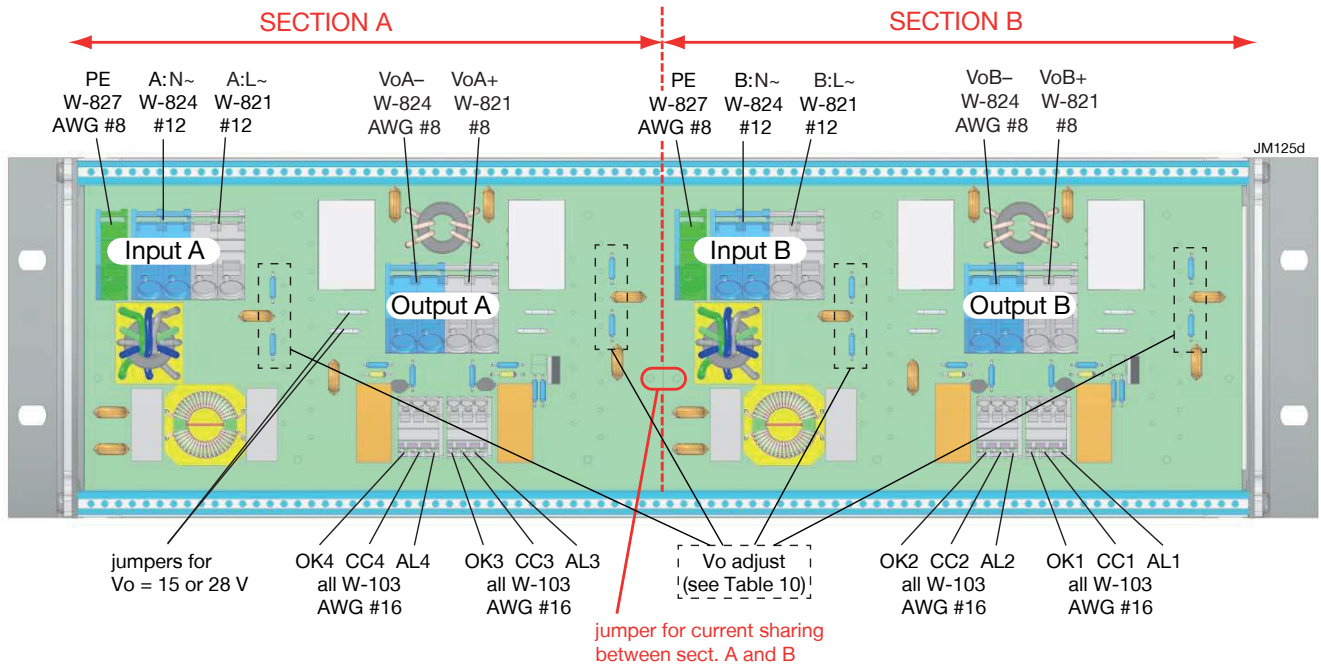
SECTION A

SECTION B

PE
W-827
AWG #8

A:N~
W-824
#12

A:L~
W-821
#12

VoA–
W-824
AWG #8

VoA+
W-821
#8

PE
W-827
AWG #8

B:N~
W-824
#12

B:L~
W-821
#12

VoB–
W-824
AWG #8

VoB+
W-821
#8

JM125d

Input A

Output A

Input B

Output B

jumpers for
Vo = 15 or 28 V

OK4 CC4 AL4
all W-103
AWG #16

OK3 CC3 AL3
all W-103
AWG #16

Vo adjust
(see Table 10)

OK2 CC2 AL2
all W-103
AWG #16

OK1 CC1 AL1
all W-103
AWG #16

jumper for current sharing
between sect. A and B